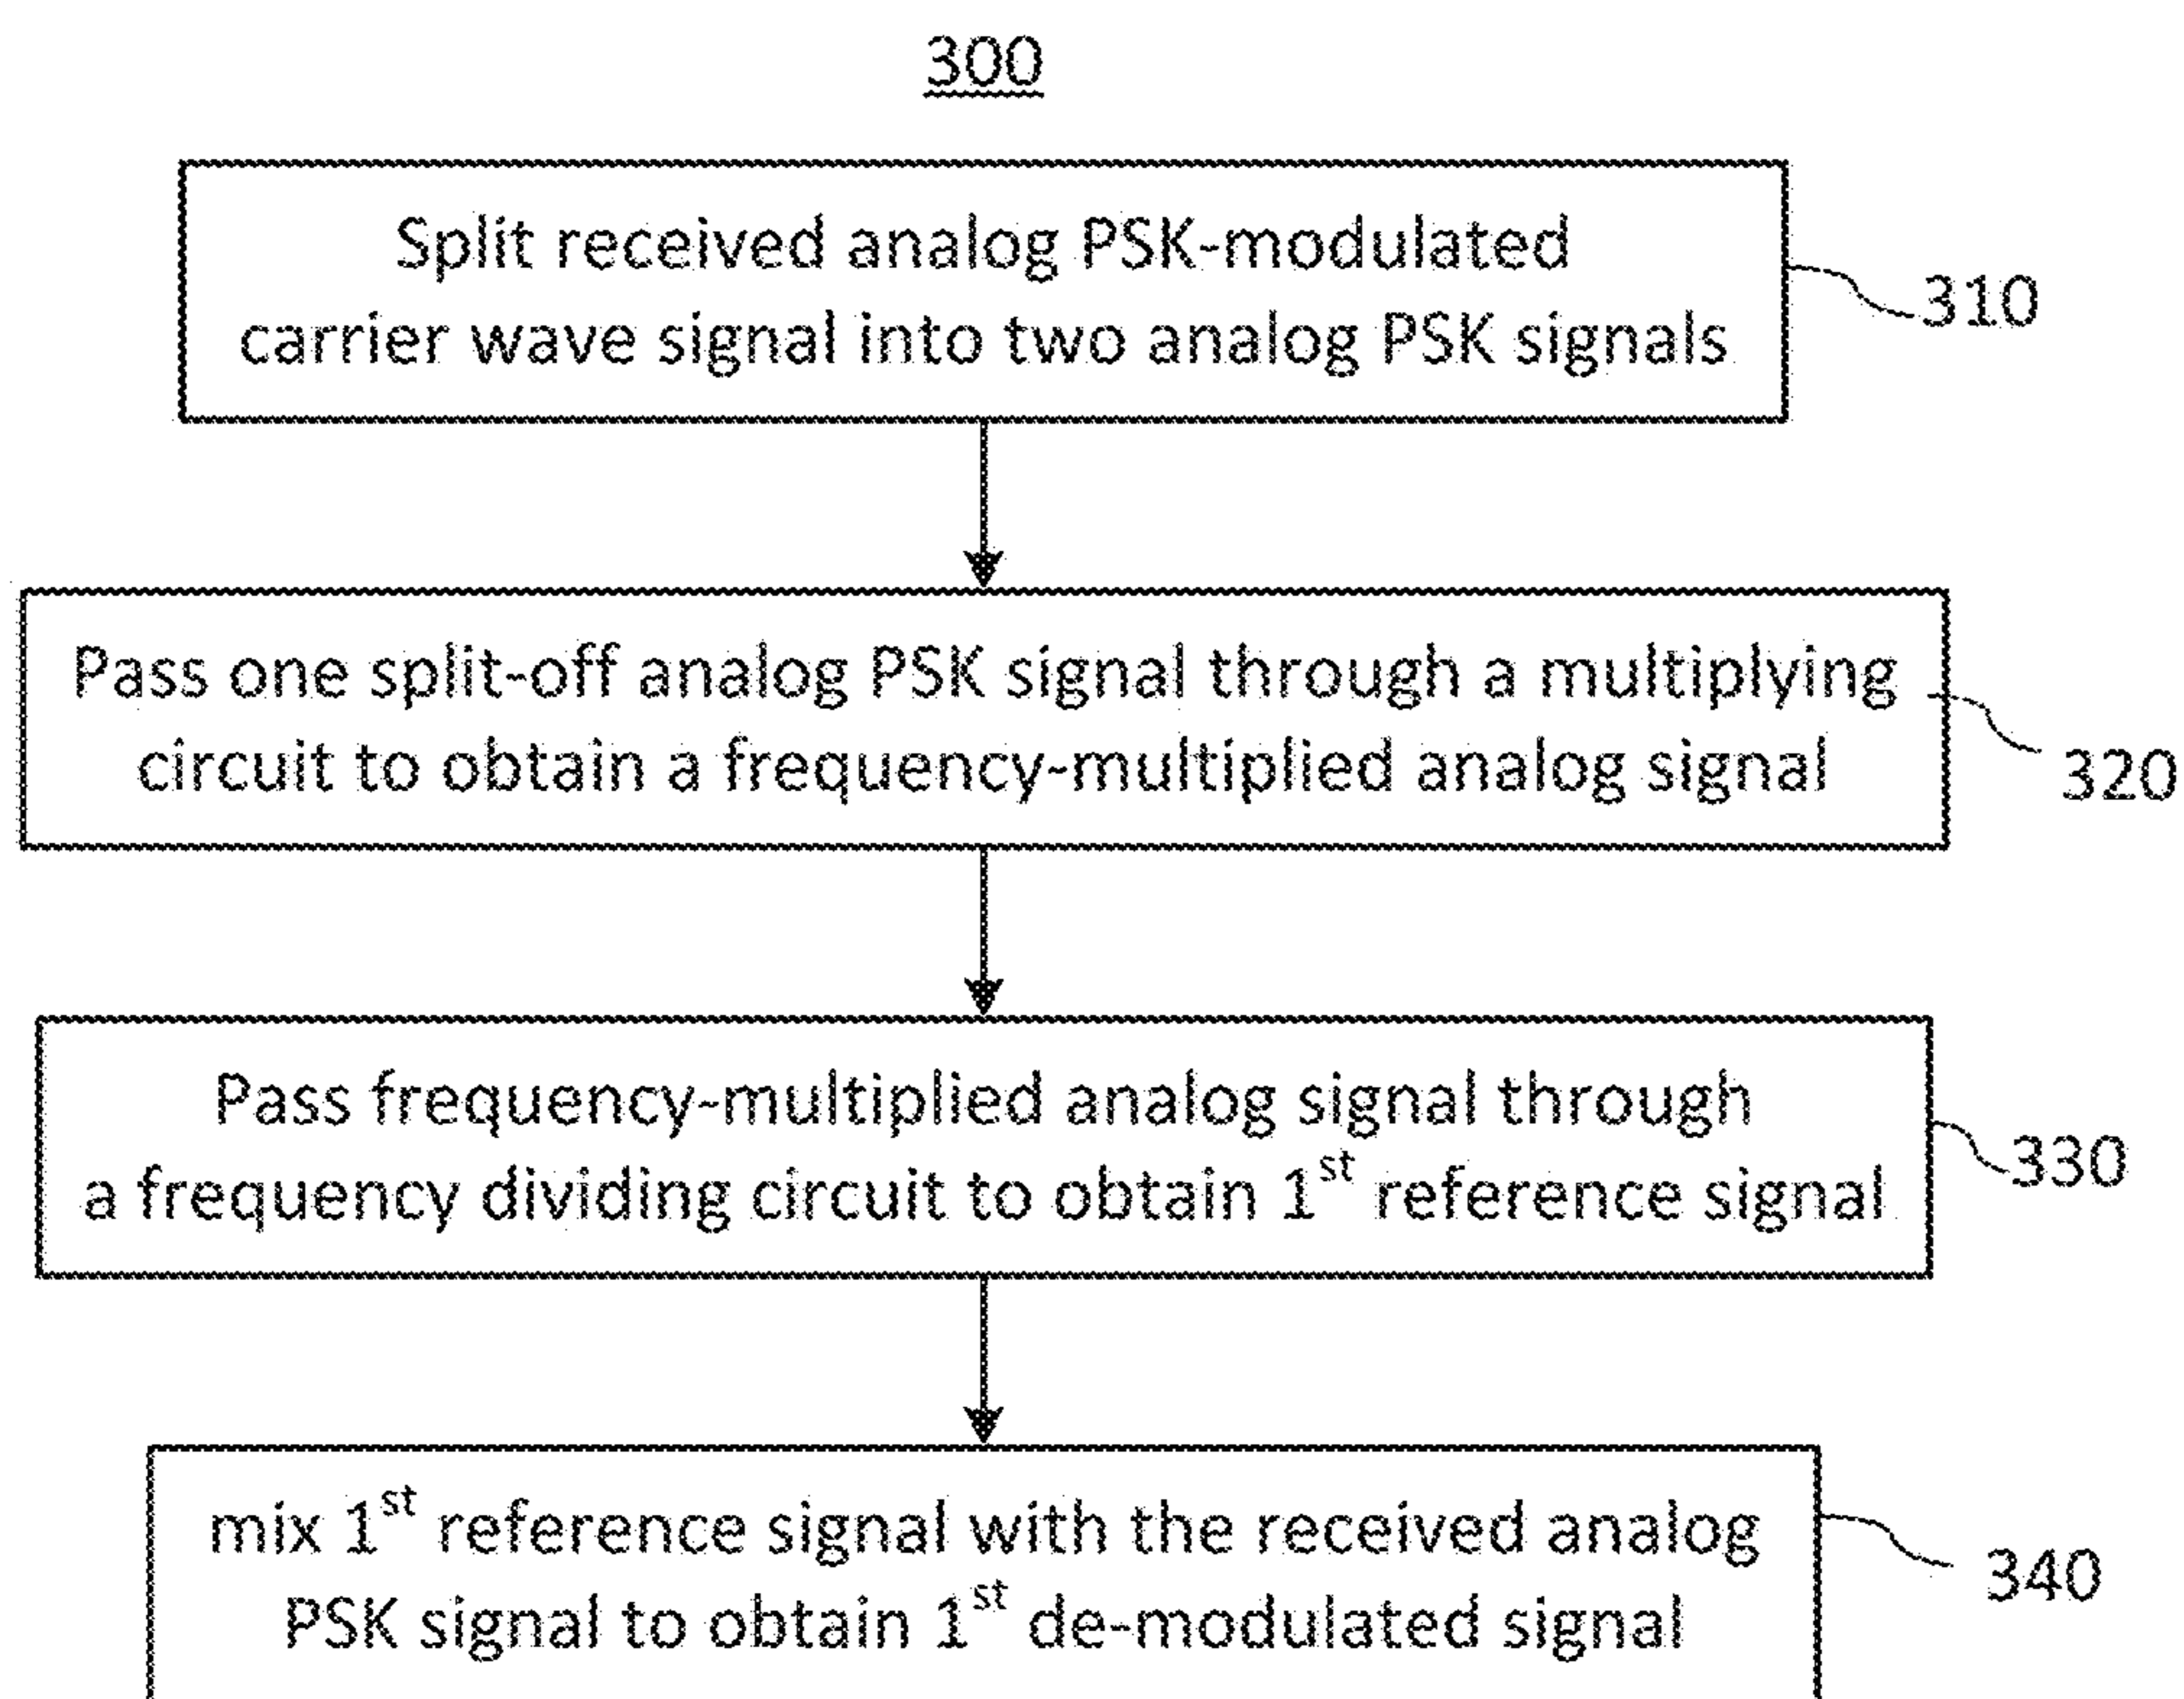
300

Split received analog PSK-modulated carrier wave signal into two analog PSK signals

310

Pass one split-off analog PSK signal through a multiplying circuit to obtain a frequency-multiplied analog signal

320

Pass frequency-multiplied analog signal through a frequency dividing circuit to obtain 1$^{st}$ reference signal

330

mix 1$^{st}$ reference signal with the received analog PSK signal to obtain 1$^{st}$ de-modulated signal

340